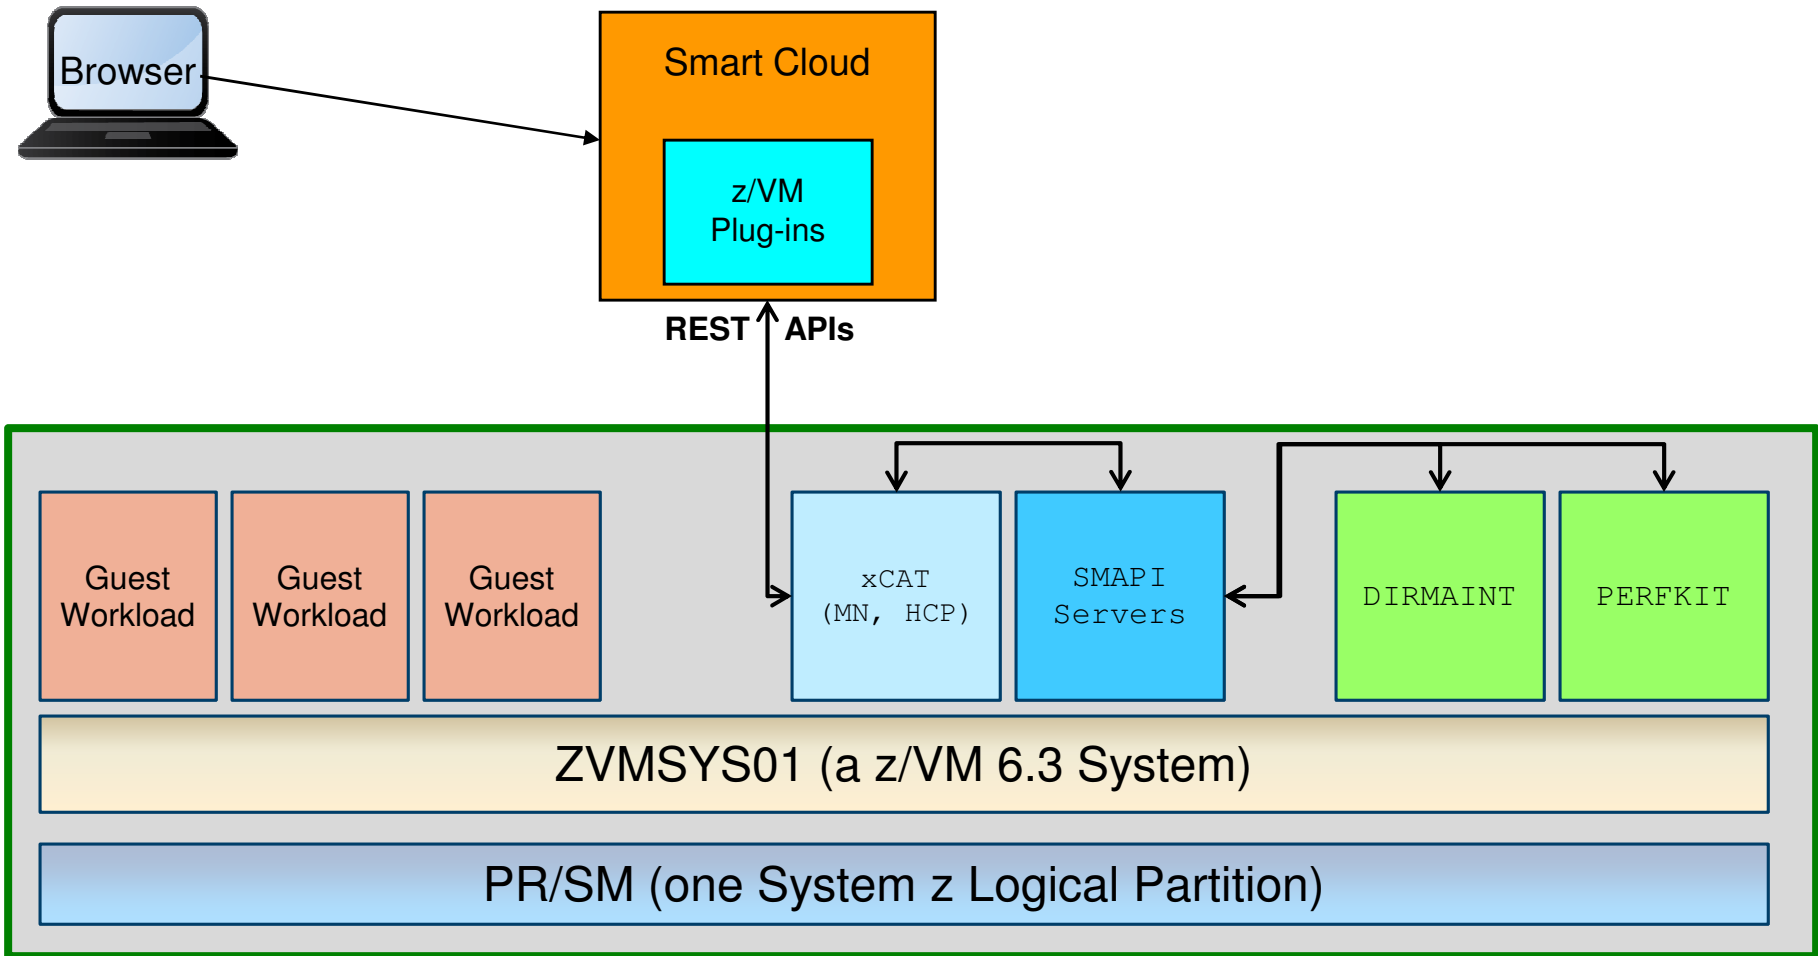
Browser

Smart Cloud

z/VM Plug-ins

REST APIs

Guest Workload

Guest Workload

Guest Workload

xCAT (MN, HCP)

SMAPI Servers

DIRMAINT

PERFKIT

ZVMSYS01 (a z/VM 6.3 System)

PR/SM (one System z Logical Partition)